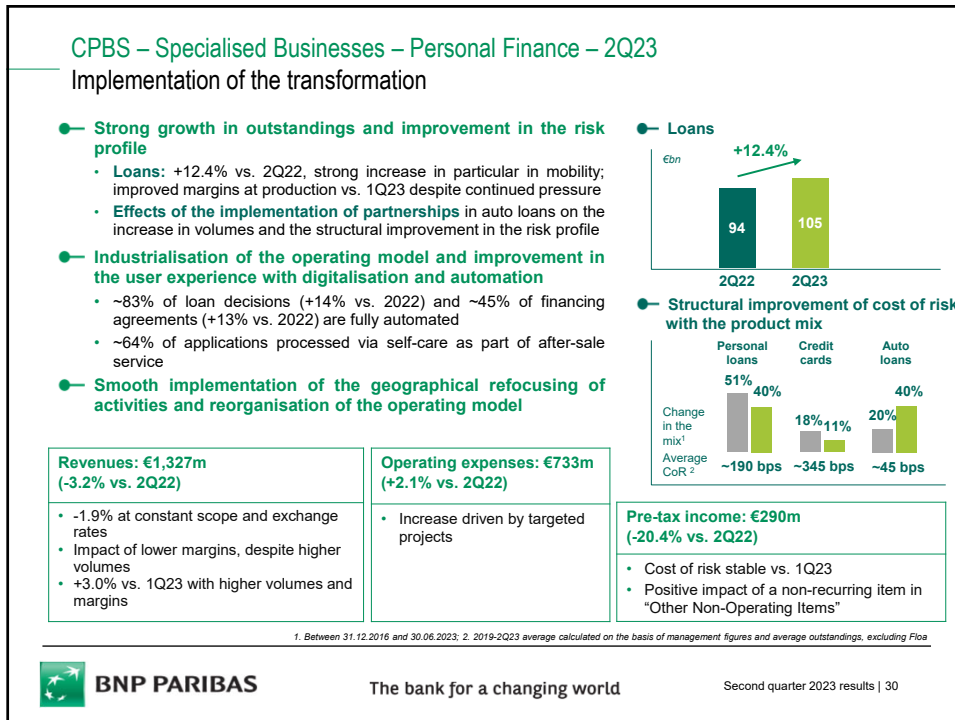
CPBS – Specialised Businesses – Personal Finance – 2Q23
Implementation of the transformation

Strong growth in outstandings and improvement in the risk profile

• Loans: +12.4% vs. 2Q22, strong increase in particular in mobility; improved margins at production vs. 1Q23 despite continued pressure
• Effects of the implementation of partnerships in auto loans on the increase in volumes and the structural improvement in the risk profile

Industrialisation of the operating model and improvement in the user experience with digitalisation and automation

• ~83% of loan decisions (+14% vs. 2022) and ~45% of financing agreements (+13% vs. 2022) are fully automated
• ~64% of applications processed via self-care as part of after-sale service

Smooth implementation of the geographical refocusing of activities and reorganisation of the operating model

Loans

€bn

+12.4%

94

105

2Q22

2Q23

Structural improvement of cost of risk with the product mix

Personal loans

Credit cards

Auto loans

51%

40%

18%

11%

20%

40%

Change in the mix$^1$

Average CoR $^2$

~190 bps

~345 bps

~45 bps

Revenues: €1,327m
(-3.2% vs. 2Q22)

• -1.9% at constant scope and exchange rates
• Impact of lower margins, despite higher volumes
• +3.0% vs. 1Q23 with higher volumes and margins

Operating expenses: €733m
(+2.1% vs. 2Q22)

• Increase driven by targeted projects

Pre-tax income: €290m
(-20.4% vs. 2Q22)

• Cost of risk stable vs. 1Q23
• Positive impact of a non-recurring item in “Other Non-Operating Items”

1. Between 31.12.2016 and 30.06.2023; 2. 2019-2Q23 average calculated on the basis of management figures and average outstandings, excluding Floa

BNP PARIBAS

The bank for a changing world

Second quarter 2023 results | 30